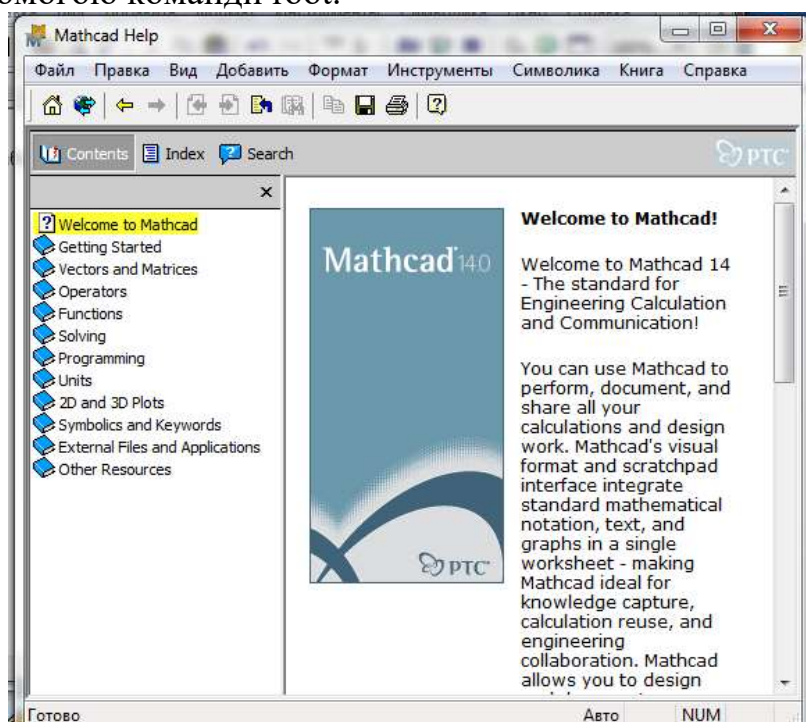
Mathcad Help

Файл Правка Вид Добавить Формат Инструменты Символика Книга Справка

Contents Index Search

PTC

Welcome to Mathcad
Getting Started
Vectors and Matrices
Operators
Functions
Solving
Programming
Units
2D and 3D Plots
Symbolics and Keywords
External Files and Applications
Other Resources

Mathcad 14.0

PTC

Welcome to Mathcad!

Welcome to Mathcad 14 - The standard for Engineering Calculation and Communication!

You can use Mathcad to perform, document, and share all your calculations and design work. Mathcad's visual format and scratchpad interface integrate standard mathematical notation, text, and graphs in a single worksheet - making Mathcad ideal for knowledge capture, calculation reuse, and engineering collaboration. Mathcad allows you to design

Готово Авто NUM